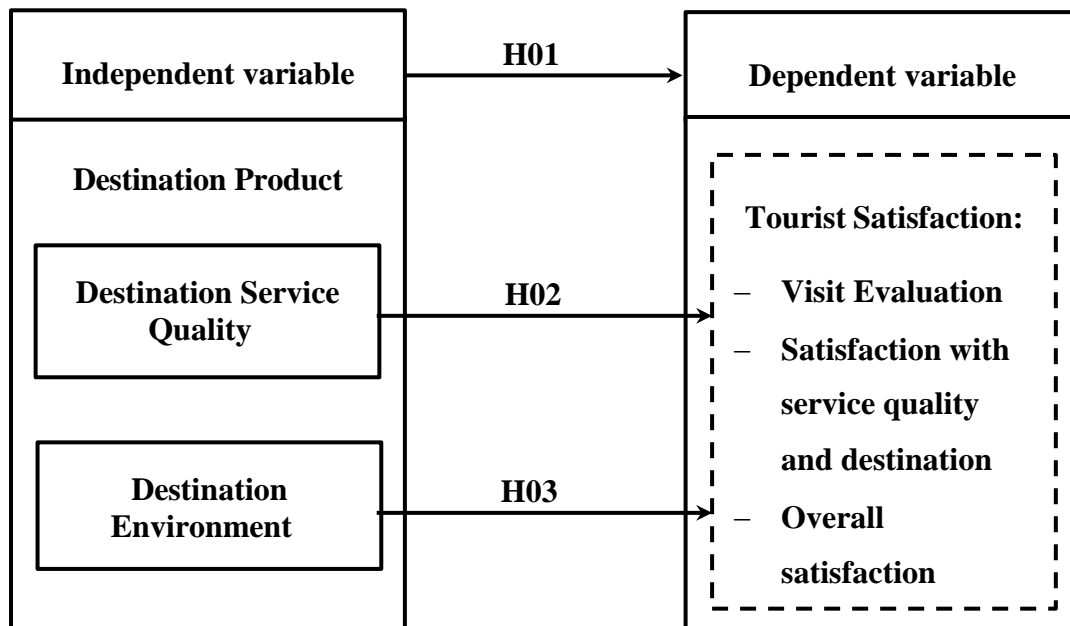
Independent variable

H01

Dependent variable

Destination Product

Destination Service Quality

H02

Destination Environment

H03

Tourist Satisfaction:

– Visit Evaluation
– Satisfaction with service quality and destination
– Overall satisfaction